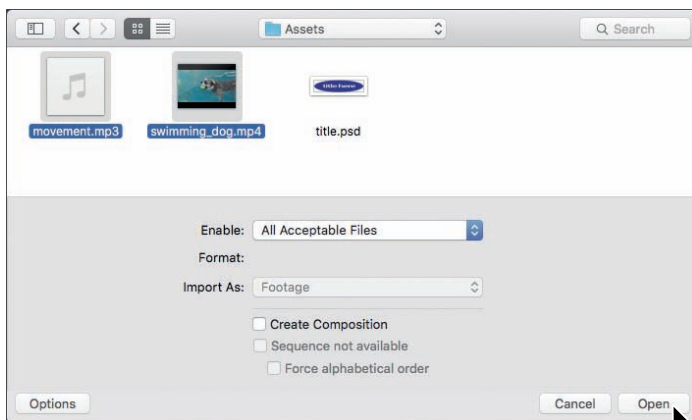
Assets

Search

movement.mp3

swimming_dog.mp4

title.psd

Enable: All Acceptable Files

Format:

Import As: Footage

Create Composition

Sequence not available

Force alphabetical order

Options

Cancel

Open